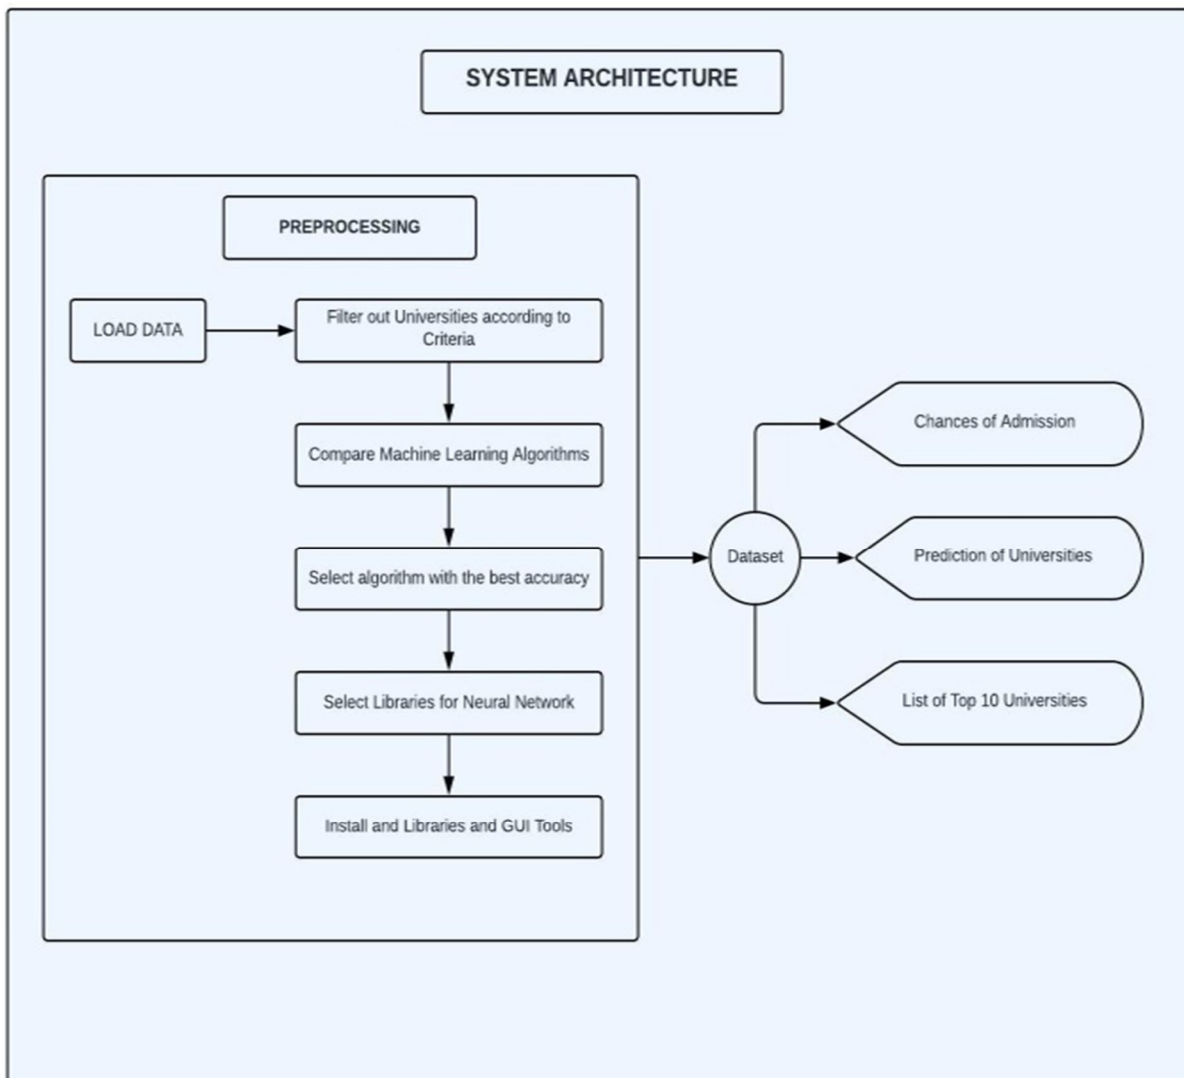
SYSTEM ARCHITECTURE

PREPROCESSING

LOAD DATA

Filter out Universities according to Criteria

Compare Machine Learning Algorithms

Select algorithm with the best accuracy

Select Libraries for Neural Network

Install and Libraries and GUI Tools

Dataset

Chances of Admission

Prediction of Universities

List of Top 10 Universities